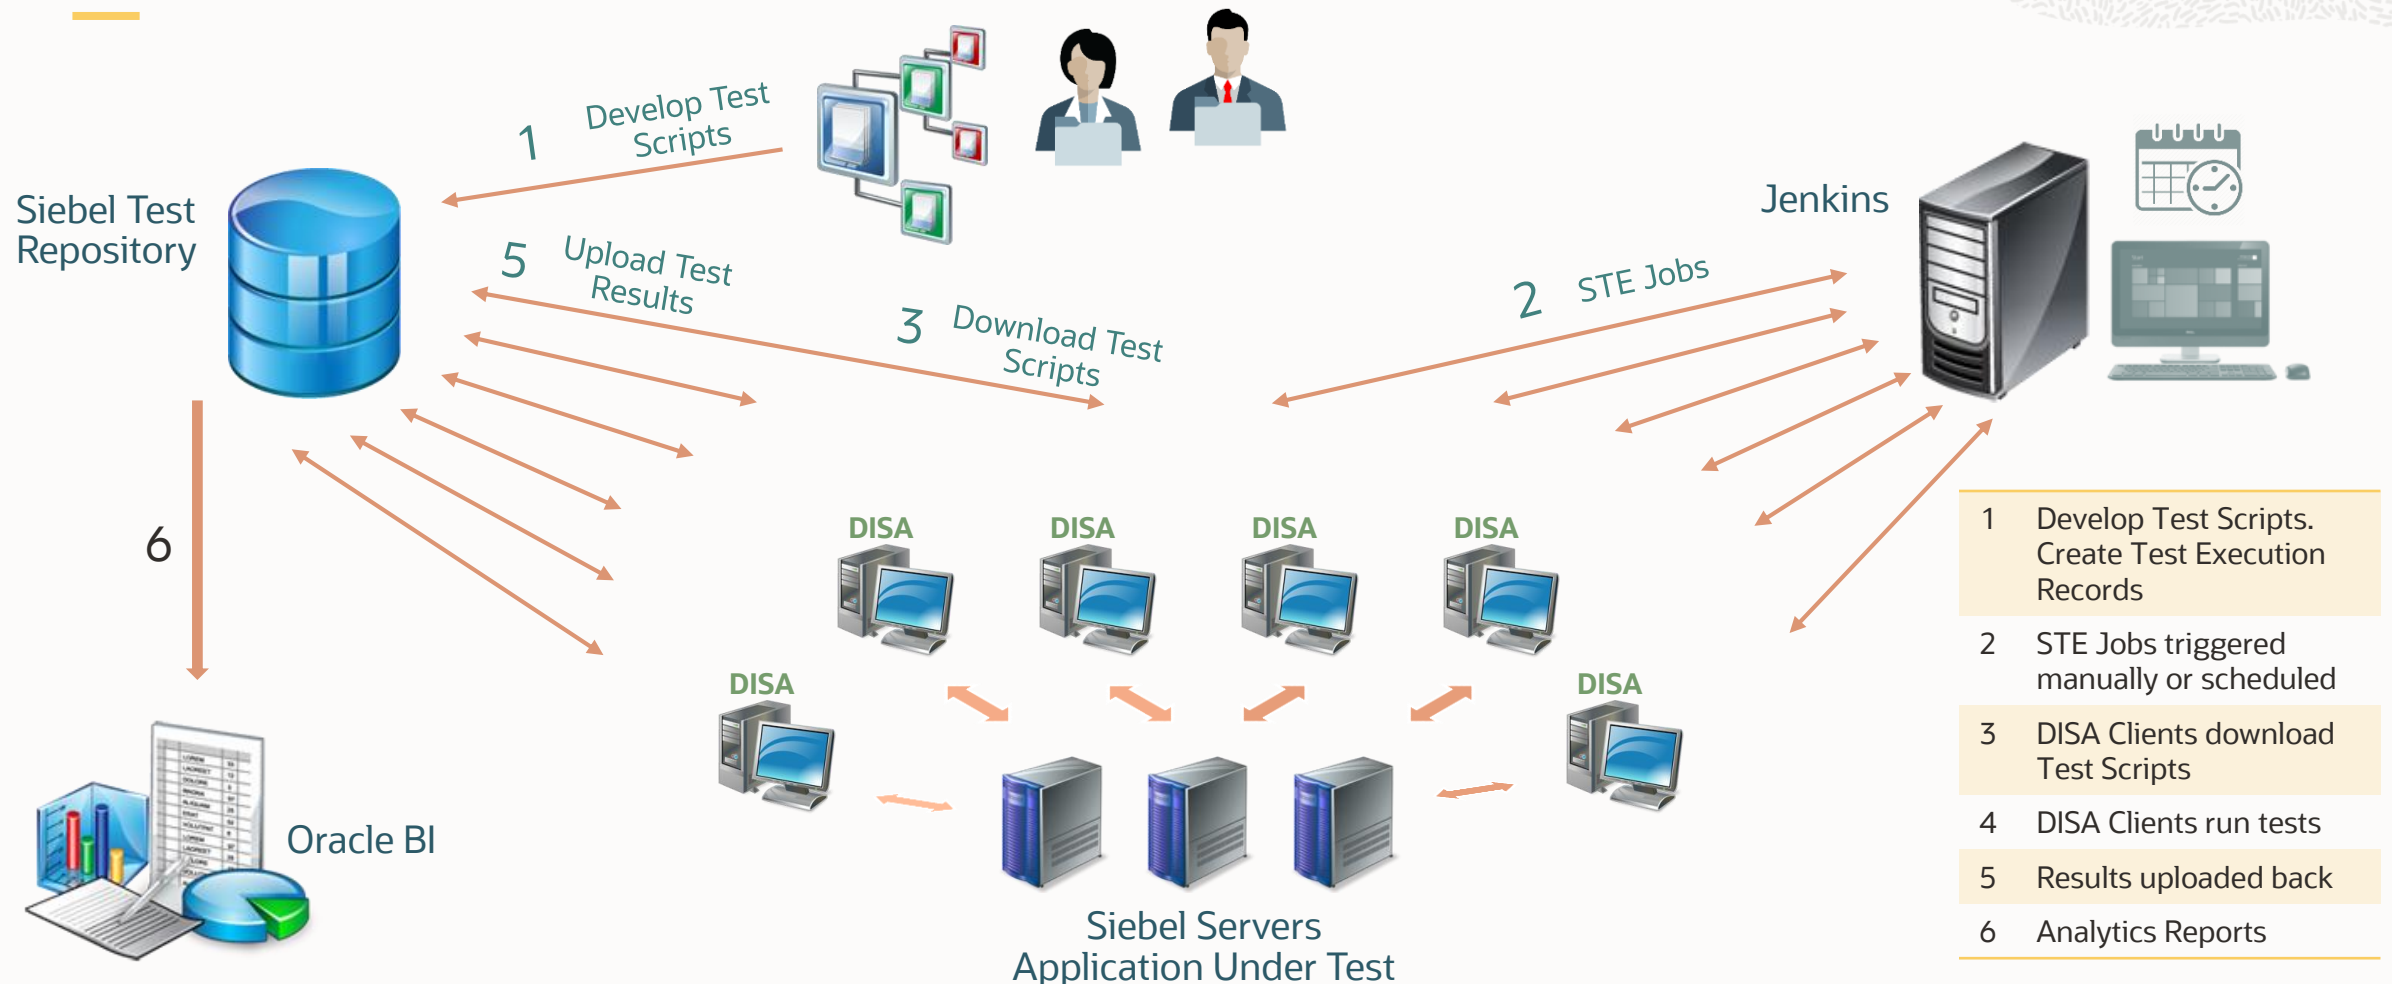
1 Develop Test Scripts

Siebel Test Repository

5 Upload Test Results

3 Download Test Scripts

2 STE Jobs

Jenkins

6

DISA

DISA

DISA

DISA

DISA

DISA

Oracle BI

Siebel Servers
Application Under Test

| | |
|---|---|
| 1 | Develop Test Scripts. Create Test Execution Records |
| 2 | STE Jobs triggered manually or scheduled |
| 3 | DISA Clients download Test Scripts |
| 4 | DISA Clients run tests |
| 5 | Results uploaded back |
| 6 | Analytics Reports |